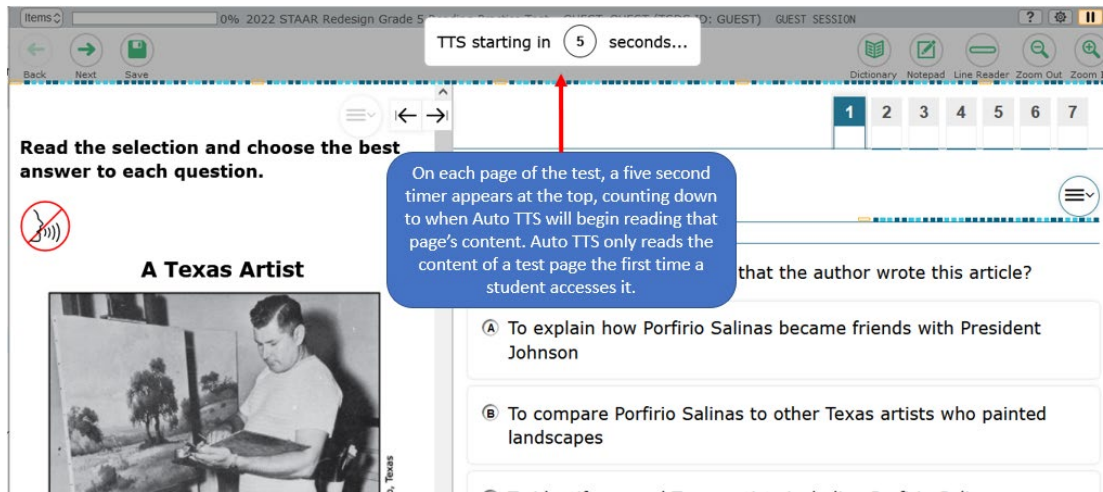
Items 0% 2022 STAAR Redesign Grade 5 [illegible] GUEST SESSION

Back Next Save

TTS starting in 5 seconds...

Dictionary Notepad Line Reader Zoom Out Zoom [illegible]

1 2 3 4 5 6 7

Read the selection and choose the best answer to each question.

A Texas Artist

On each page of the test, a five second timer appears at the top, counting down to when Auto TTS will begin reading that page's content. Auto TTS only reads the content of a test page the first time a student accesses it.

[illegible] that the author wrote this article?

Ⓐ To explain how Porfirio Salinas became friends with President Johnson

Ⓑ To compare Porfirio Salinas to other Texas artists who painted landscapes

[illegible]

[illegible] Texas